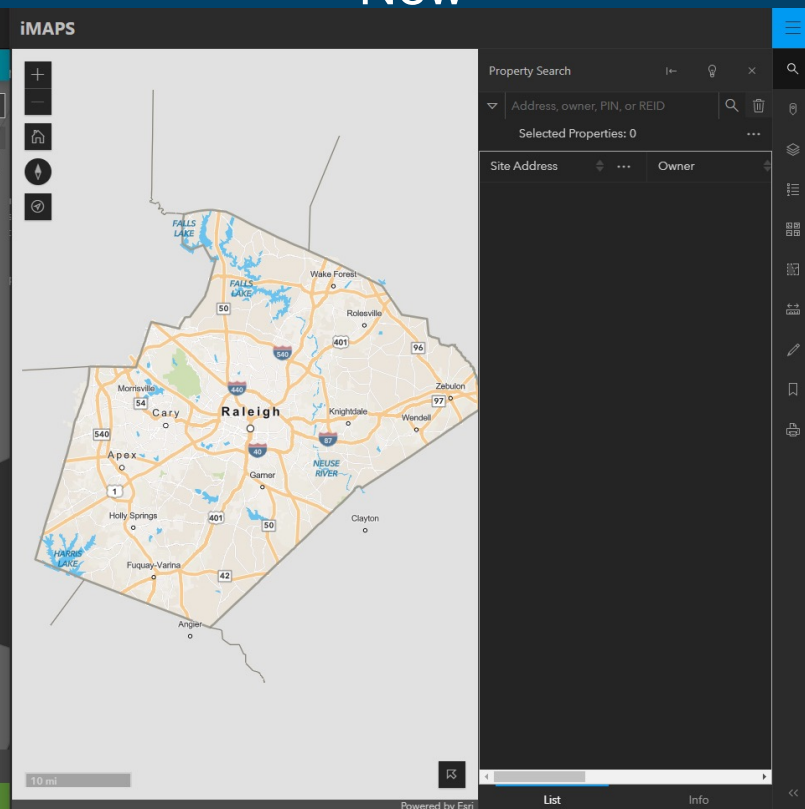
Now

iMAPS

Property Search

Address, owner, PIN, or REID

Selected Properties: 0

| Site Address | ... | Owner |
|---|---|---|

FALLS LAKE
FALLS LAKE
Wake Forest
50
Rolesville
540
401
96
Morrisville
440
Zebulon
54
97
Cary
Raleigh
Knightdale
Wendell
540
87
Apex
40
NEUSE RIVER
Garner
1
Holly Springs
401
50
Clayton
HARRIS LAKE
Fuquay-Varina
42
Angier

10 mi

Powered by Esri

List
Info